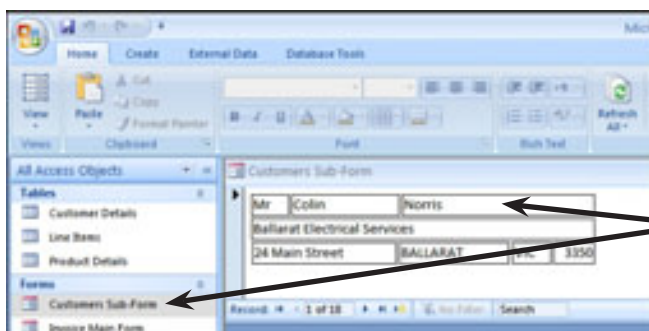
Mic

Home Create External Data Database Tools

View Paste Cut Copy Format Painter Refresh All

Views Clipboard Font Rich Text

All Access Objects

Tables

Customer Details

Line Items

Product Details

Forms

Customers Sub-Form

Invoice Main Form

Customers Sub-Form

Mr Colin Norris

Ballarat Electrical Services

24 Main Street BALLARAT VIC 3350

Record: 1 of 18 No Filter Search